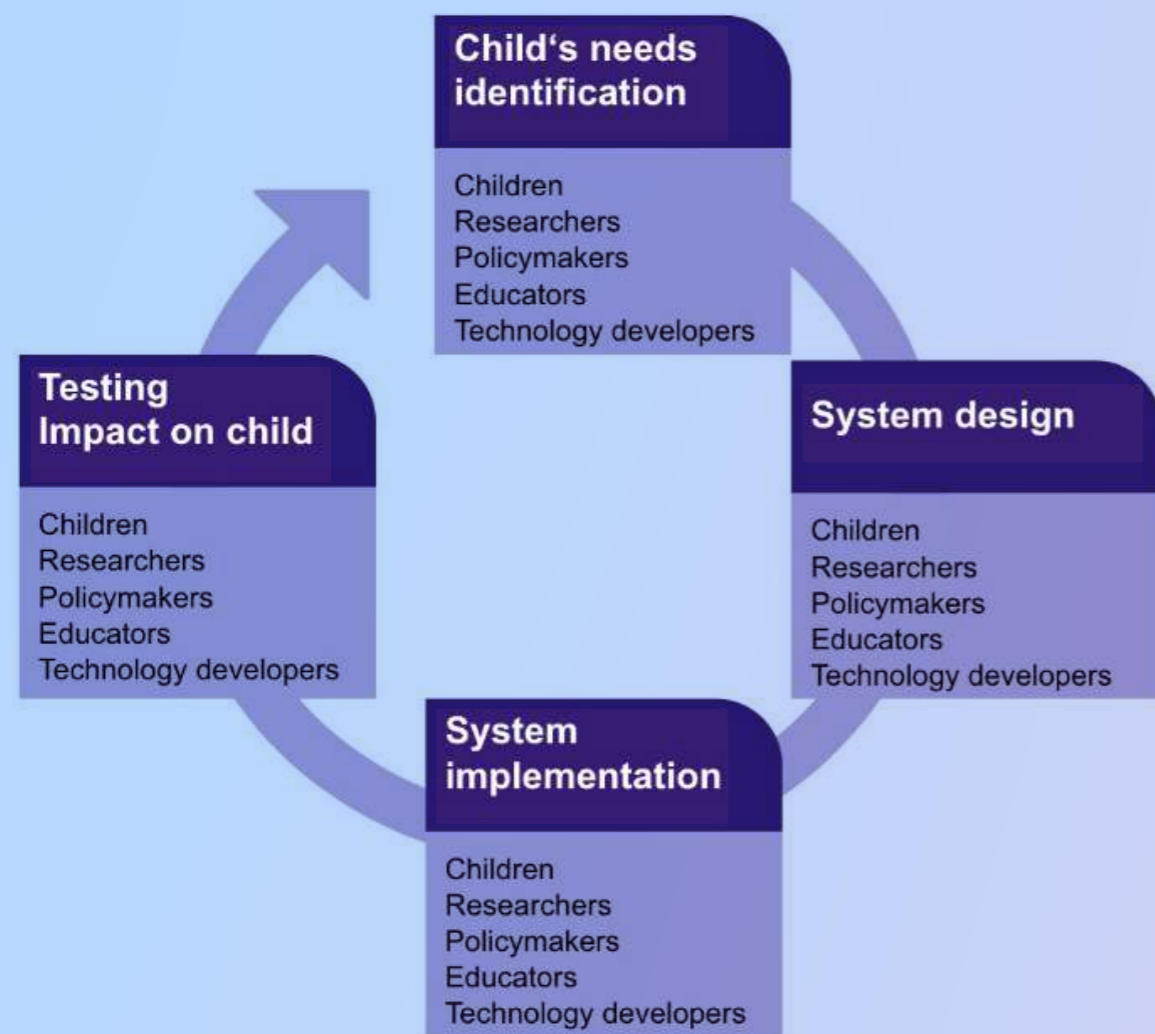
Child‘s needs identification

Children
Researchers
Policymakers
Educators
Technology developers

System design

Children
Researchers
Policymakers
Educators
Technology developers

System implementation

Children
Researchers
Policymakers
Educators
Technology developers

Testing
Impact on child

Children
Researchers
Policymakers
Educators
Technology developers